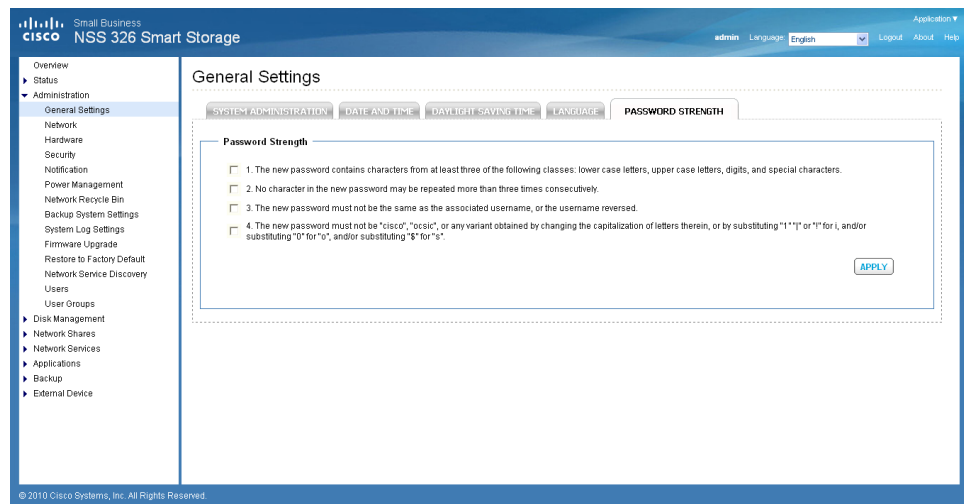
cisco Small Business
NSS 326 Smart Storage

Application ▼
admin Language English Logout About Help

Overview
Status
Administration
General Settings
Network
Hardware
Security
Notification
Power Management
Network Recycle Bin
Backup System Settings
System Log Settings
Firmware Upgrade
Restore to Factory Default
Network Service Discovery
Users
User Groups
Disk Management
Network Shares
Network Services
Applications
Backup
External Device

General Settings

SYSTEM ADMINISTRATION DATE AND TIME DAYLIGHT SAVING TIME LANGUAGE PASSWORD STRENGTH

Password Strength

1. The new password contains characters from at least three of the following classes: lower case letters, upper case letters, digits, and special characters.

2. No character in the new password may be repeated more than three times consecutively.

3. The new password must not be the same as the associated username, or the username reversed.

4. The new password must not be "cisco", "ocsic", or any variant obtained by changing the capitalization of letters therein, or by substituting "1" "|" or "!" for i, and/or substituting "0" for "o", and/or substituting "$" for "s".

APPLY

© 2010 Cisco Systems, Inc. All Rights Reserved.